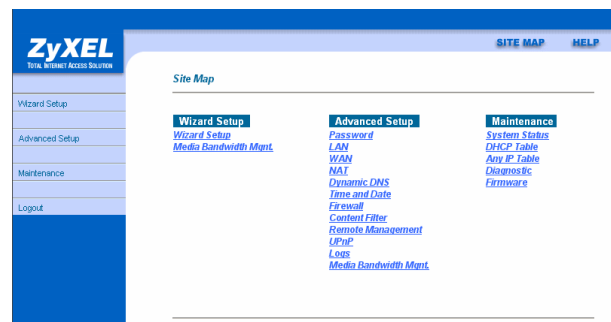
ZyXEL
TOTAL INTERNET ACCESS SOLUTION

SITE MAP HELP

Wizard Setup

Advanced Setup

Maintenance

Logout

Site Map

Wizard Setup
Wizard Setup
Media Bandwidth Mgnt.

Advanced Setup
Password
LAN
WAN
NAT
Dynamic DNS
Time and Date
Firewall
Content Filter
Remote Management
UPnP
Logs
Media Bandwidth Mgnt.

Maintenance
System Status
DHCP Table
Any IP Table
Diagnostic
Firmware